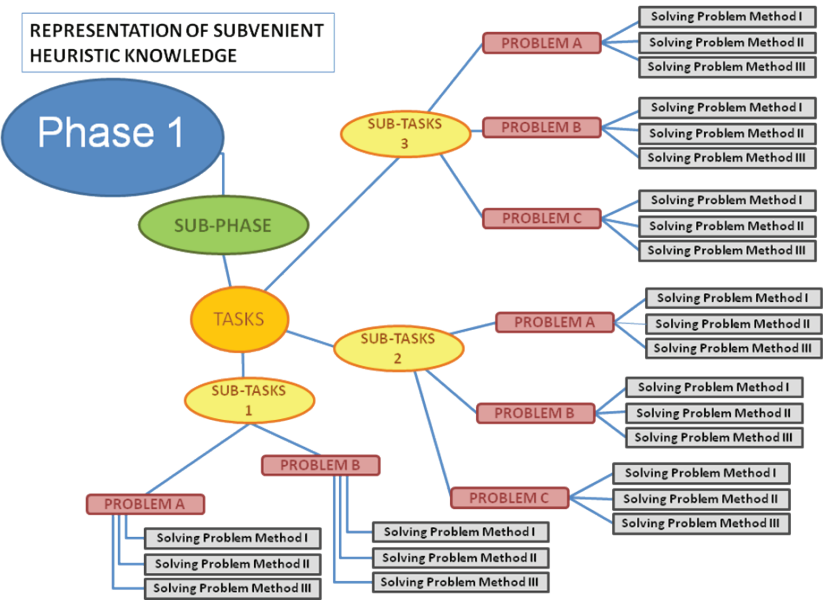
REPRESENTATION OF SUBVENIENT HEURISTIC KNOWLEDGE

Phase 1

SUB-PHASE

TASKS

SUB-TASKS 3

PROBLEM A
Solving Problem Method I
Solving Problem Method II
Solving Problem Method III

PROBLEM B
Solving Problem Method I
Solving Problem Method II
Solving Problem Method III

PROBLEM C
Solving Problem Method I
Solving Problem Method II
Solving Problem Method III

SUB-TASKS 2

PROBLEM A
Solving Problem Method I
Solving Problem Method II
Solving Problem Method III

PROBLEM B
Solving Problem Method I
Solving Problem Method II
Solving Problem Method III

PROBLEM C
Solving Problem Method I
Solving Problem Method II
Solving Problem Method III

SUB-TASKS 1

PROBLEM A
Solving Problem Method I
Solving Problem Method II
Solving Problem Method III

PROBLEM B
Solving Problem Method I
Solving Problem Method II
Solving Problem Method III